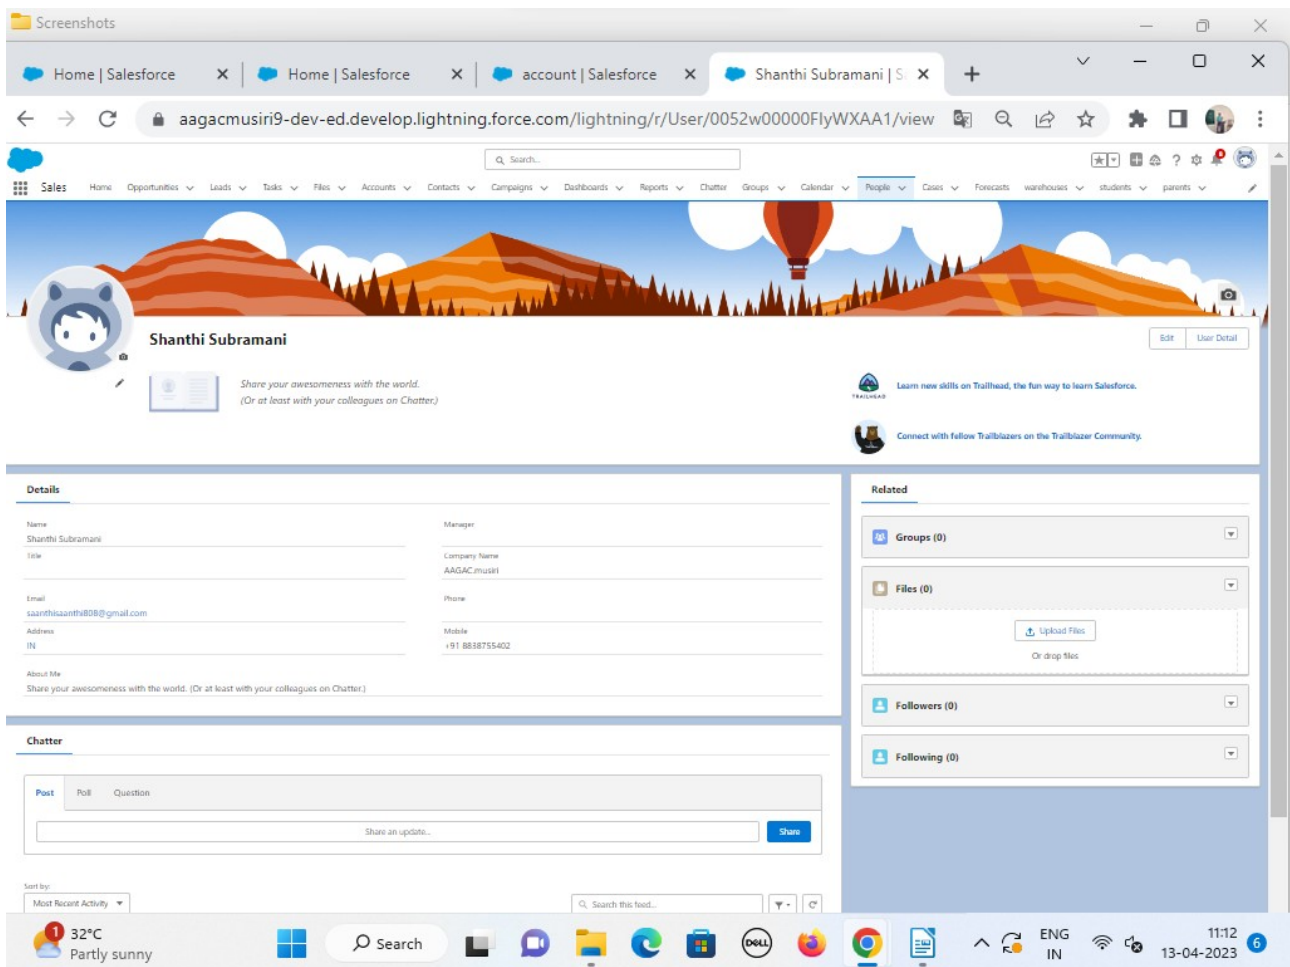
Screenshots

Home | Salesforce
Home | Salesforce
account | Salesforce
Shanthi Subramani | S

aagacmusiri9-dev-ed.develop.lightning.force.com/lightning/r/User/0052w00000FlyWXAA1/view

Search...

Sales Home Opportunities Leads Tasks Files Accounts Contacts Campaigns Dashboards Reports Chatter Groups Calendar People Cases Forecasts warehouses students parents

Shanthi Subramani

Edit User Detail

Share your awesomeness with the world.
(Or at least with your colleagues on Chatter.)

TRAILHEAD
Learn new skills on Trailhead, the fun way to learn Salesforce.

Connect with fellow Trailblazers on the Trailblazer Community.

Details

Name
Shanthi Subramani
Title

Manager

Company Name
AAGAC musiri

Email
saanthisaanthi808@gmail.com

Phone

Address
IN

Mobile
+91 8838755402

About Me
Share your awesomeness with the world. (Or at least with your colleagues on Chatter.)

Related

Groups (0)

Files (0)

Upload Files
Or drop files

Followers (0)

Following (0)

Chatter

Post Poll Question

Share an update...
Share

Sort by:
Most Recent Activity

Search this feed...

1
32°C
Partly sunny

Search

ENG
IN

11:12
13-04-2023
6